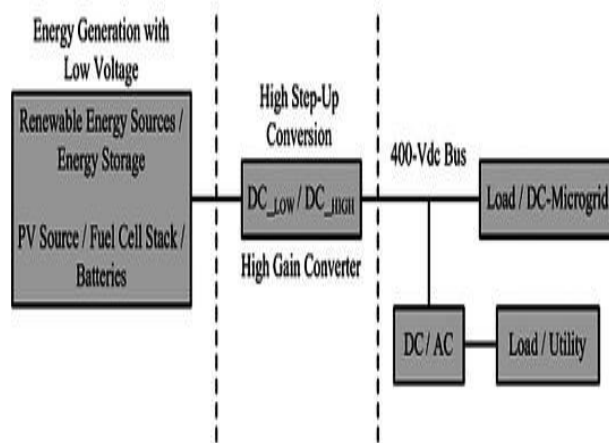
Energy Generation with Low Voltage

Renewable Energy Sources / Energy Storage

PV Source / Fuel Cell Stack / Batteries

High Step-Up Conversion

$DC_{\_LOW}$ / $DC_{\_HIGH}$

High Gain Converter

400-Vdc Bus

Load / DC-Microgrid

DC / AC

Load / Utility